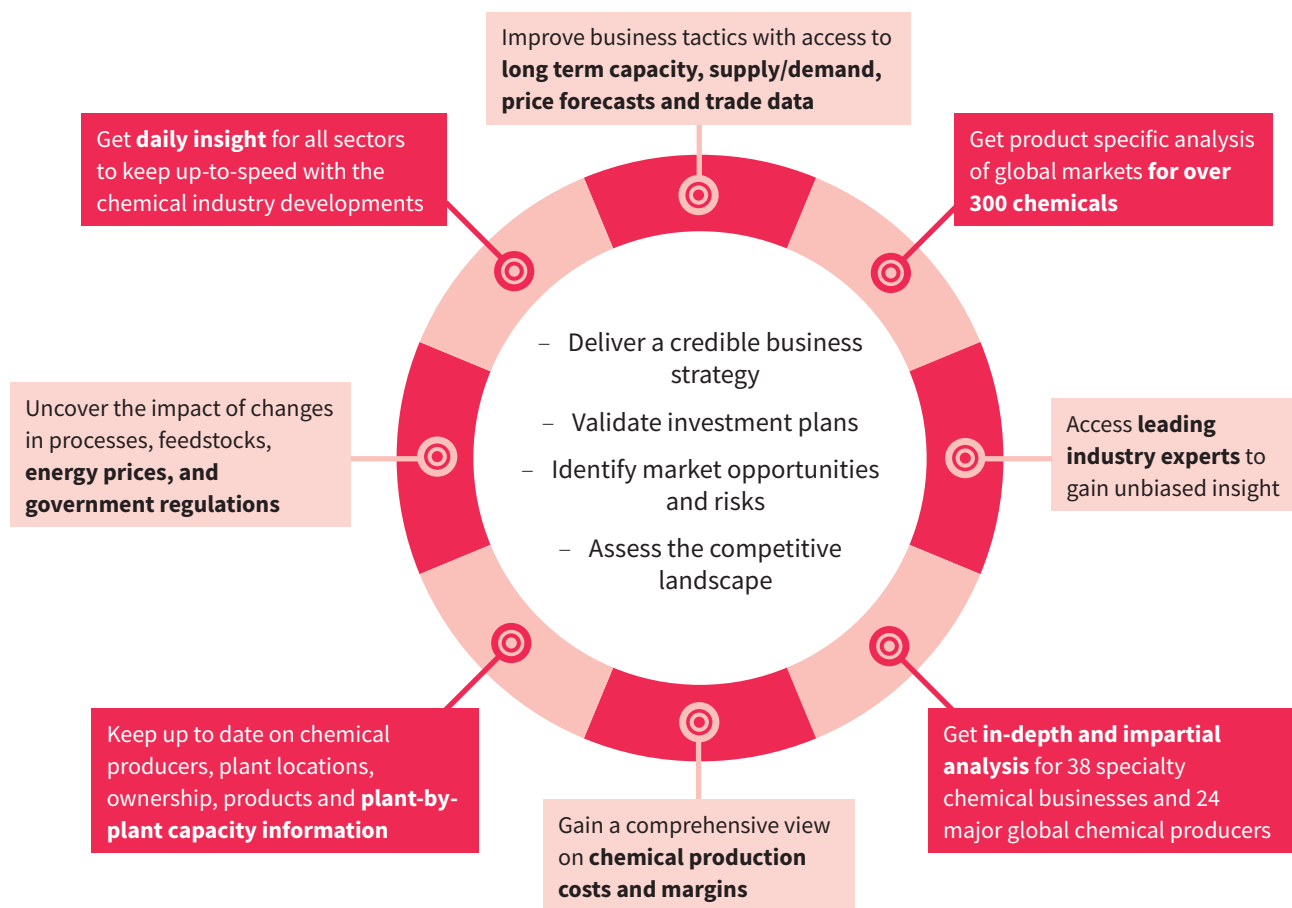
Improve business tactics with access to **long term capacity, supply/demand, price forecasts and trade data**

Get **daily insight** for all sectors to keep up-to-speed with the chemical industry developments

Get product specific analysis of global markets **for over 300 chemicals**

– Deliver a credible business strategy

– Validate investment plans

– Identify market opportunities and risks

– Assess the competitive landscape

Uncover the impact of changes in processes, feedstocks, **energy prices, and government regulations**

Access **leading industry experts** to gain unbiased insight

Keep up to date on chemical producers, plant locations, ownership, products and **plant-by-plant capacity information**

Get **in-depth and impartial analysis** for 38 specialty chemical businesses and 24 major global chemical producers

Gain a comprehensive view on **chemical production costs and margins**